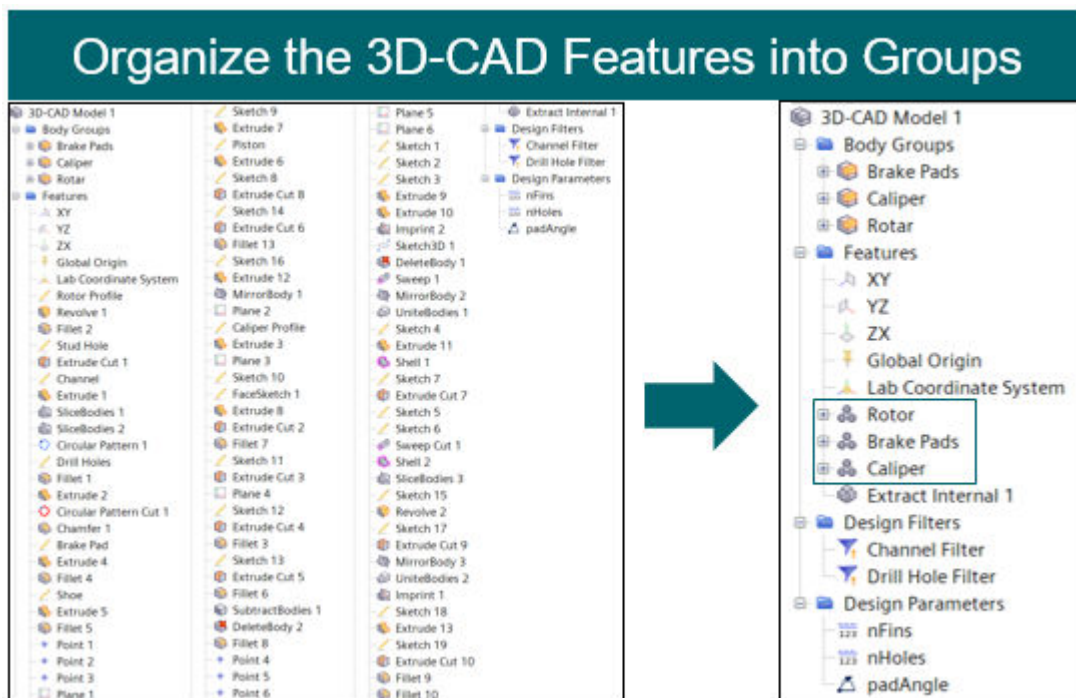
Organize the 3D-CAD Features into Groups

3D-CAD Model 1
Body Groups
Brake Pads
Caliper
Rotar
Features
XY
YZ
ZX
Global Origin
Lab Coordinate System
Rotor Profile
Revolve 1
Fillet 2
Stud Hole
Extrude Cut 1
Channel
Extrude 1
SliceBodies 1
SliceBodies 2
Circular Pattern 1
Drill Holes
Fillet 1
Extrude 2
Circular Pattern Cut 1
Chamfer 1
Brake Pad
Extrude 4
Fillet 4
Shoe
Extrude 5
Fillet 5
Point 1
Point 2
Point 3
Plane 1

Sketch 9
Extrude 7
Piston
Extrude 6
Sketch 8
Extrude Cut 8
Sketch 14
Extrude Cut 6
Fillet 13
Sketch 16
Extrude 12
MirrorBody 1
Plane 2
Caliper Profile
Extrude 3
Plane 3
Sketch 10
FaceSketch 1
Extrude 8
Extrude Cut 2
Fillet 7
Sketch 11
Extrude Cut 3
Plane 4
Sketch 12
Extrude Cut 4
Fillet 3
Sketch 13
Extrude Cut 5
Fillet 6
SubtractBodies 1
DeleteBody 2
Fillet 8
Point 4
Point 5
Point 6

Plane 5
Plane 6
Sketch 1
Sketch 2
Sketch 3
Extrude 9
Extrude 10
Imprint 2
Sketch3D 1
DeleteBody 1
Sweep 1
MirrorBody 2
UniteBodies 1
Sketch 4
Extrude 11
Shell 1
Sketch 7
Extrude Cut 7
Sketch 5
Sketch 6
Sweep Cut 1
Shell 2
SliceBodies 3
Sketch 15
Revolve 2
Sketch 17
Extrude Cut 9
MirrorBody 3
UniteBodies 2
Imprint 1
Sketch 18
Extrude 13
Sketch 19
Extrude Cut 10
Fillet 9
Fillet 10

Extract Internal 1
Design Filters
Channel Filter
Drill Hole Filter
Design Parameters
nFins
nHoles
padAngle

3D-CAD Model 1
Body Groups
Brake Pads
Caliper
Rotar
Features
XY
YZ
ZX
Global Origin
Lab Coordinate System
Rotor
Brake Pads
Caliper
Extract Internal 1
Design Filters
Channel Filter
Drill Hole Filter
Design Parameters
nFins
nHoles
padAngle